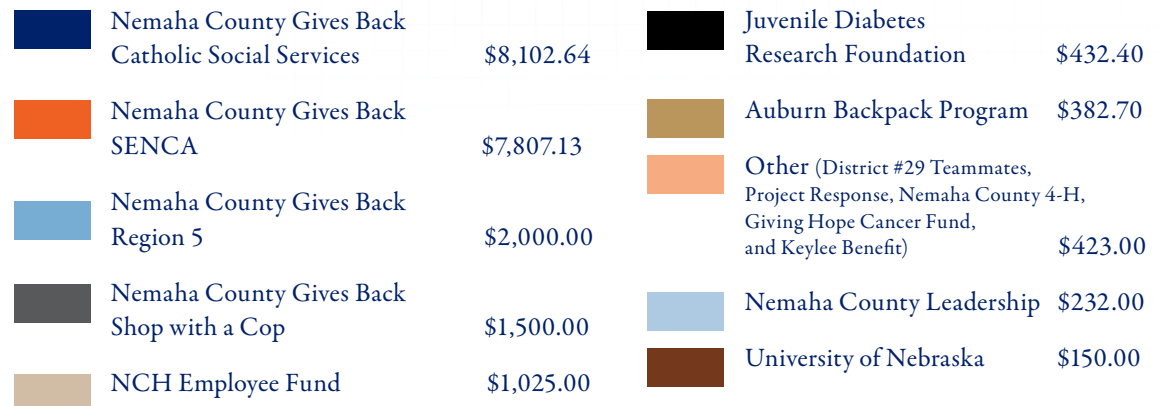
Nemaha County Gives Back Catholic Social Services $8,102.64

Nemaha County Gives Back SENCA $7,807.13

Nemaha County Gives Back Region 5 $2,000.00

Nemaha County Gives Back Shop with a Cop $1,500.00

NCH Employee Fund $1,025.00

Juvenile Diabetes Research Foundation $432.40

Auburn Backpack Program $382.70

Other (District #29 Teammates, Project Response, Nemaha County 4-H, Giving Hope Cancer Fund, and Keylee Benefit) $423.00

Nemaha County Leadership $232.00

University of Nebraska $150.00